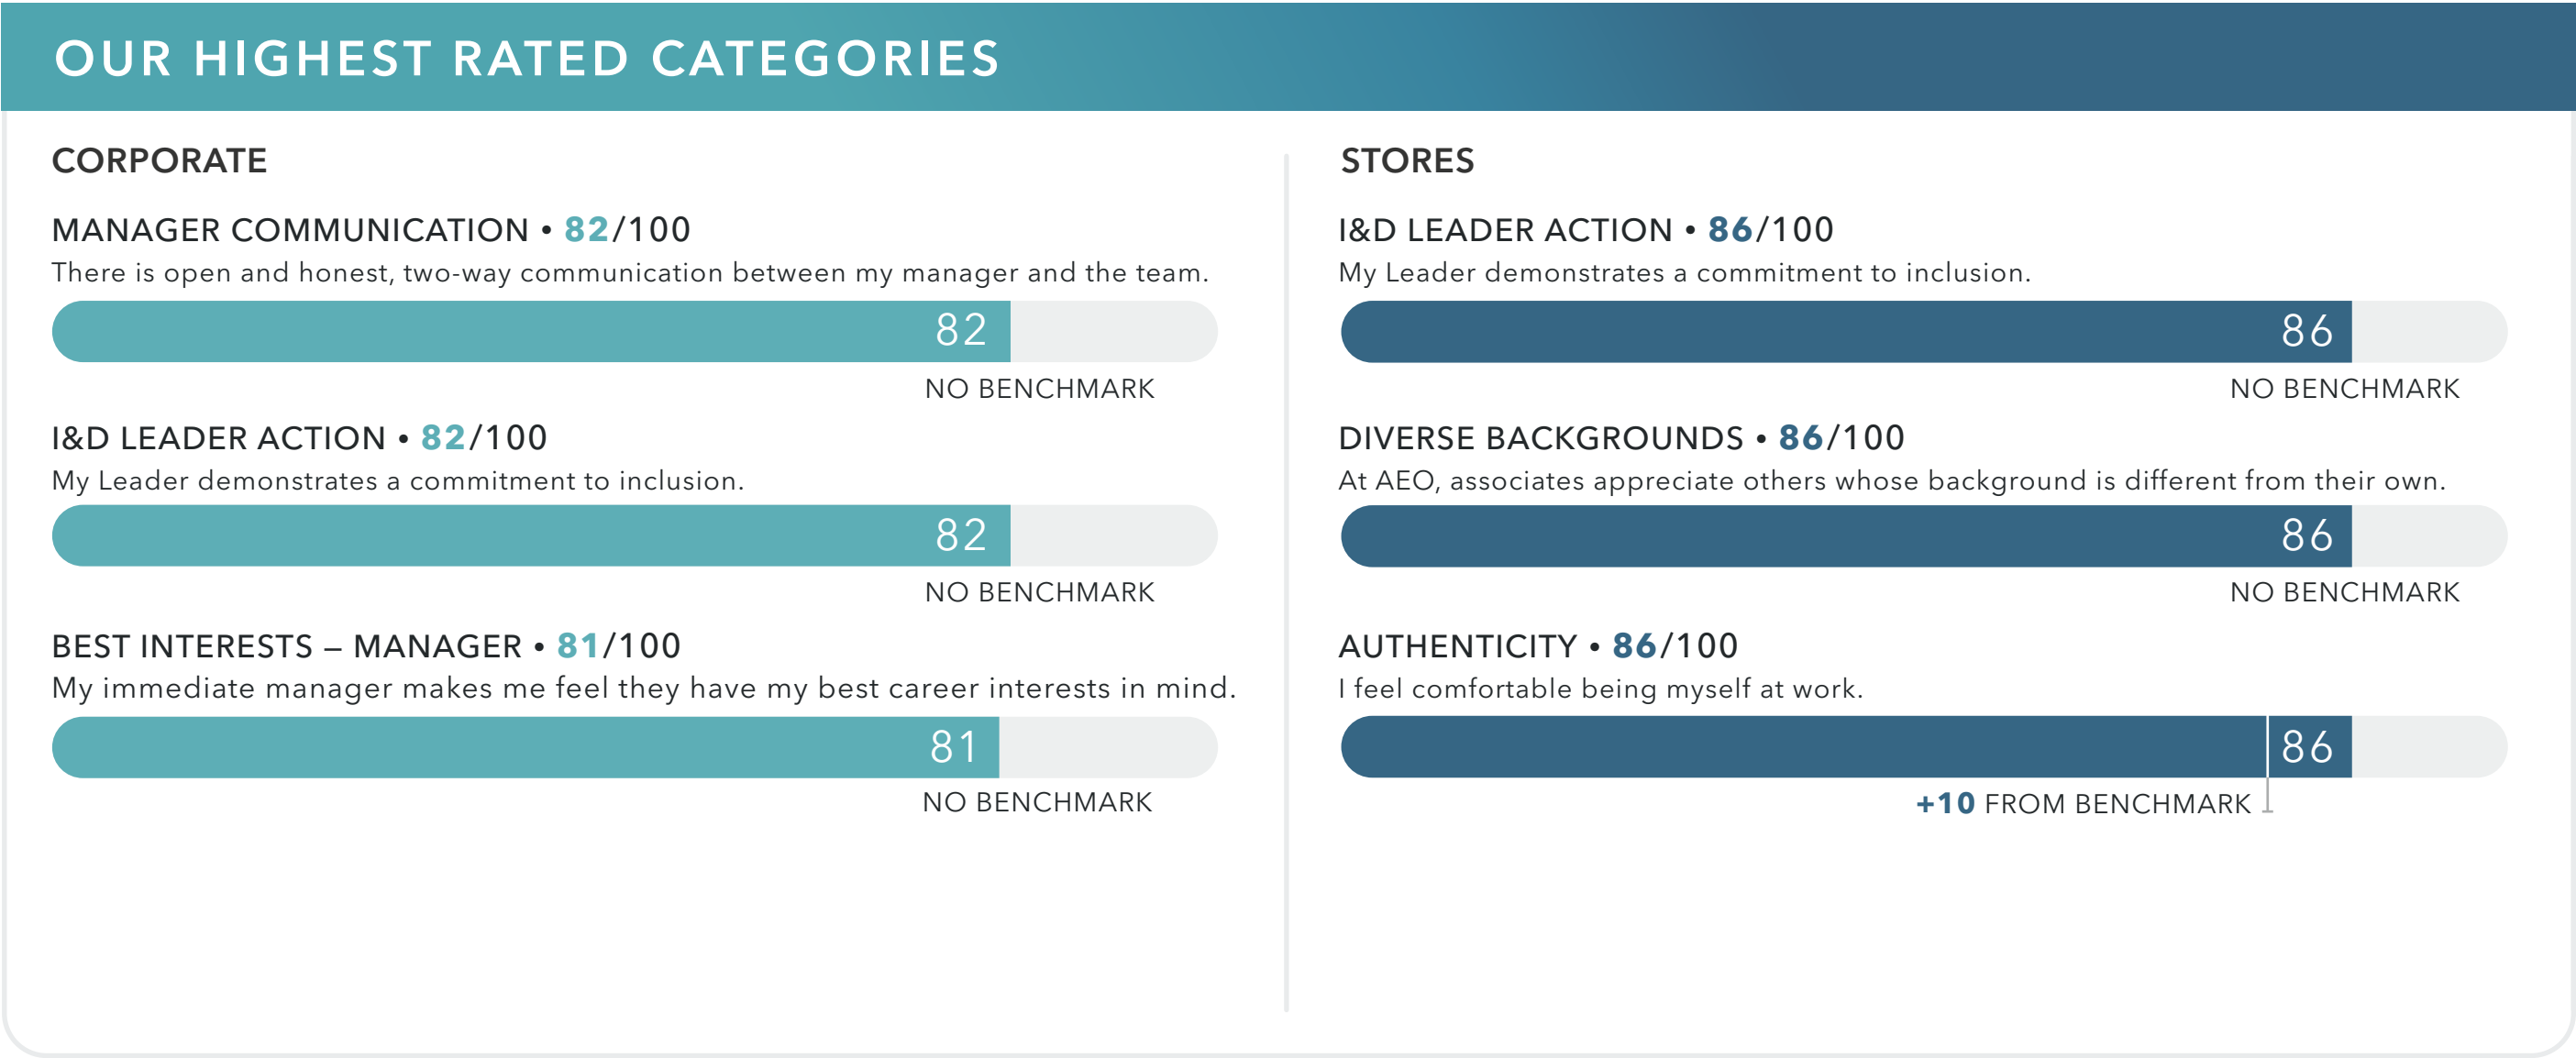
OUR HIGHEST RATED CATEGORIES

CORPORATE

MANAGER COMMUNICATION • 82/100
There is open and honest, two-way communication between my manager and the team.

82

NO BENCHMARK

I&D LEADER ACTION • 82/100
My Leader demonstrates a commitment to inclusion.

82

NO BENCHMARK

BEST INTERESTS – MANAGER • 81/100
My immediate manager makes me feel they have my best career interests in mind.

81

NO BENCHMARK

STORES

I&D LEADER ACTION • 86/100
My Leader demonstrates a commitment to inclusion.

86

NO BENCHMARK

DIVERSE BACKGROUNDS • 86/100
At AEO, associates appreciate others whose background is different from their own.

86

NO BENCHMARK

AUTHENTICITY • 86/100
I feel comfortable being myself at work.

86

+10 FROM BENCHMARK